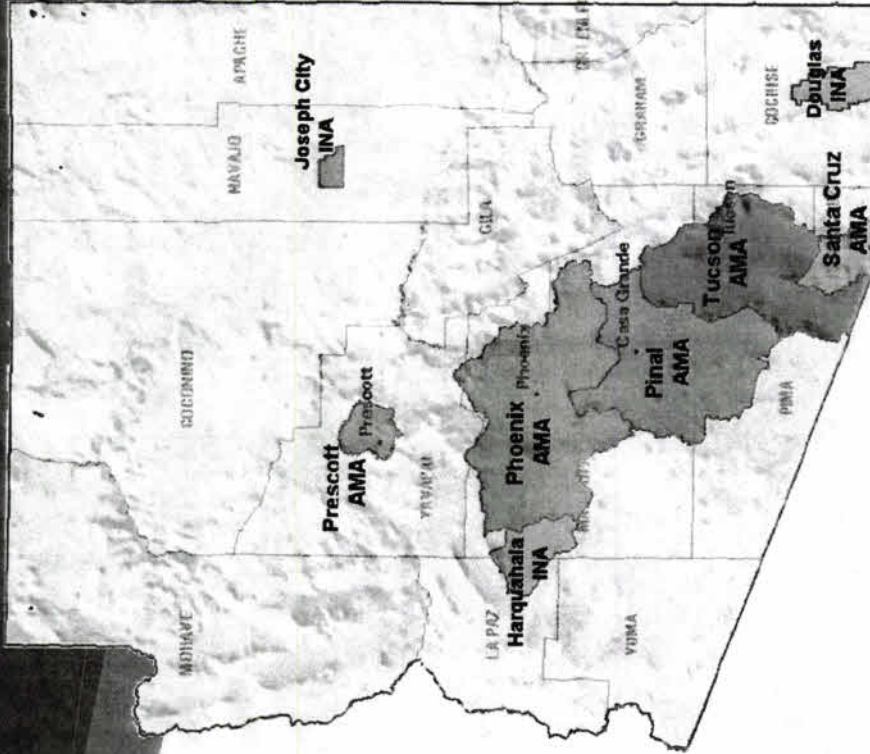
APACHE
Joseph City INA
NAVAJO
GRAHAM
COCHISE
Douglas INA
GILA
Santa Cruz AMA
Tucson AMA
Tucson
Casa Grande
COCONINO
Prescott
Prescott AMA
Phoenix
Phoenix AMA
Pinal AMA
PIMA
YAVAPAI
Harquahala INA
MOHAVE
LA PAZ
YUMA